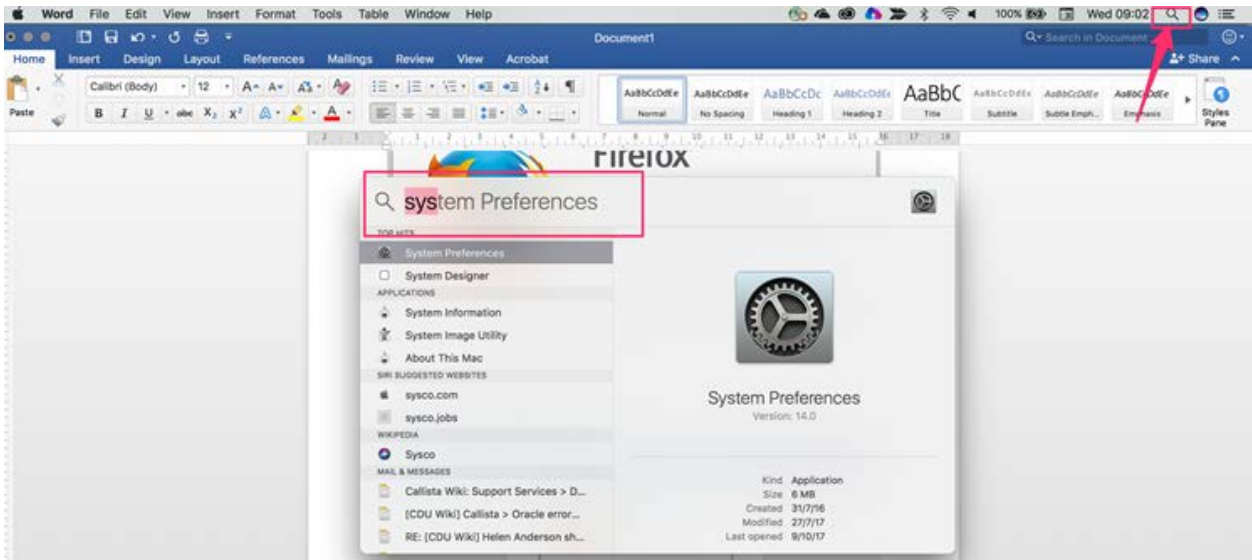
Word File Edit View Insert Format Tools Table Window Help

100% Wed 09:02

Document1

Search in Document

Home Insert Design Layout References Mailings Review View Acrobat

Share

Paste

Calibri (Body) 12

AaBbCcDdEe Normal
AaBbCcDdEe No Spacing
AaBbCcDc Heading 1
AaBbCcDdEe Heading 2
AaBbC Title
AaBbCcDdEe Subtitle
AaBbCcDdEe Subtle Emph...
AaBbCcDdEe Emphasis

Styles Pane

Firefox

system Preferences

TOP HITS
System Preferences
System Designer
APPLICATIONS
System Information
System Image Utility
About This Mac
SIRI SUGGESTED WEBSITES
sysco.com
sysco.jobs
WIKIPEDIA
Sysco
MAIL & MESSAGES
Callista Wiki: Support Services > D...
[CDU Wiki] Callista > Oracle error...
RE: [CDU Wiki] Helen Anderson sh...

System Preferences
Version: 14.0

Kind Application
Size 6 MB
Created 31/7/16
Modified 27/7/17
Last opened 9/10/17